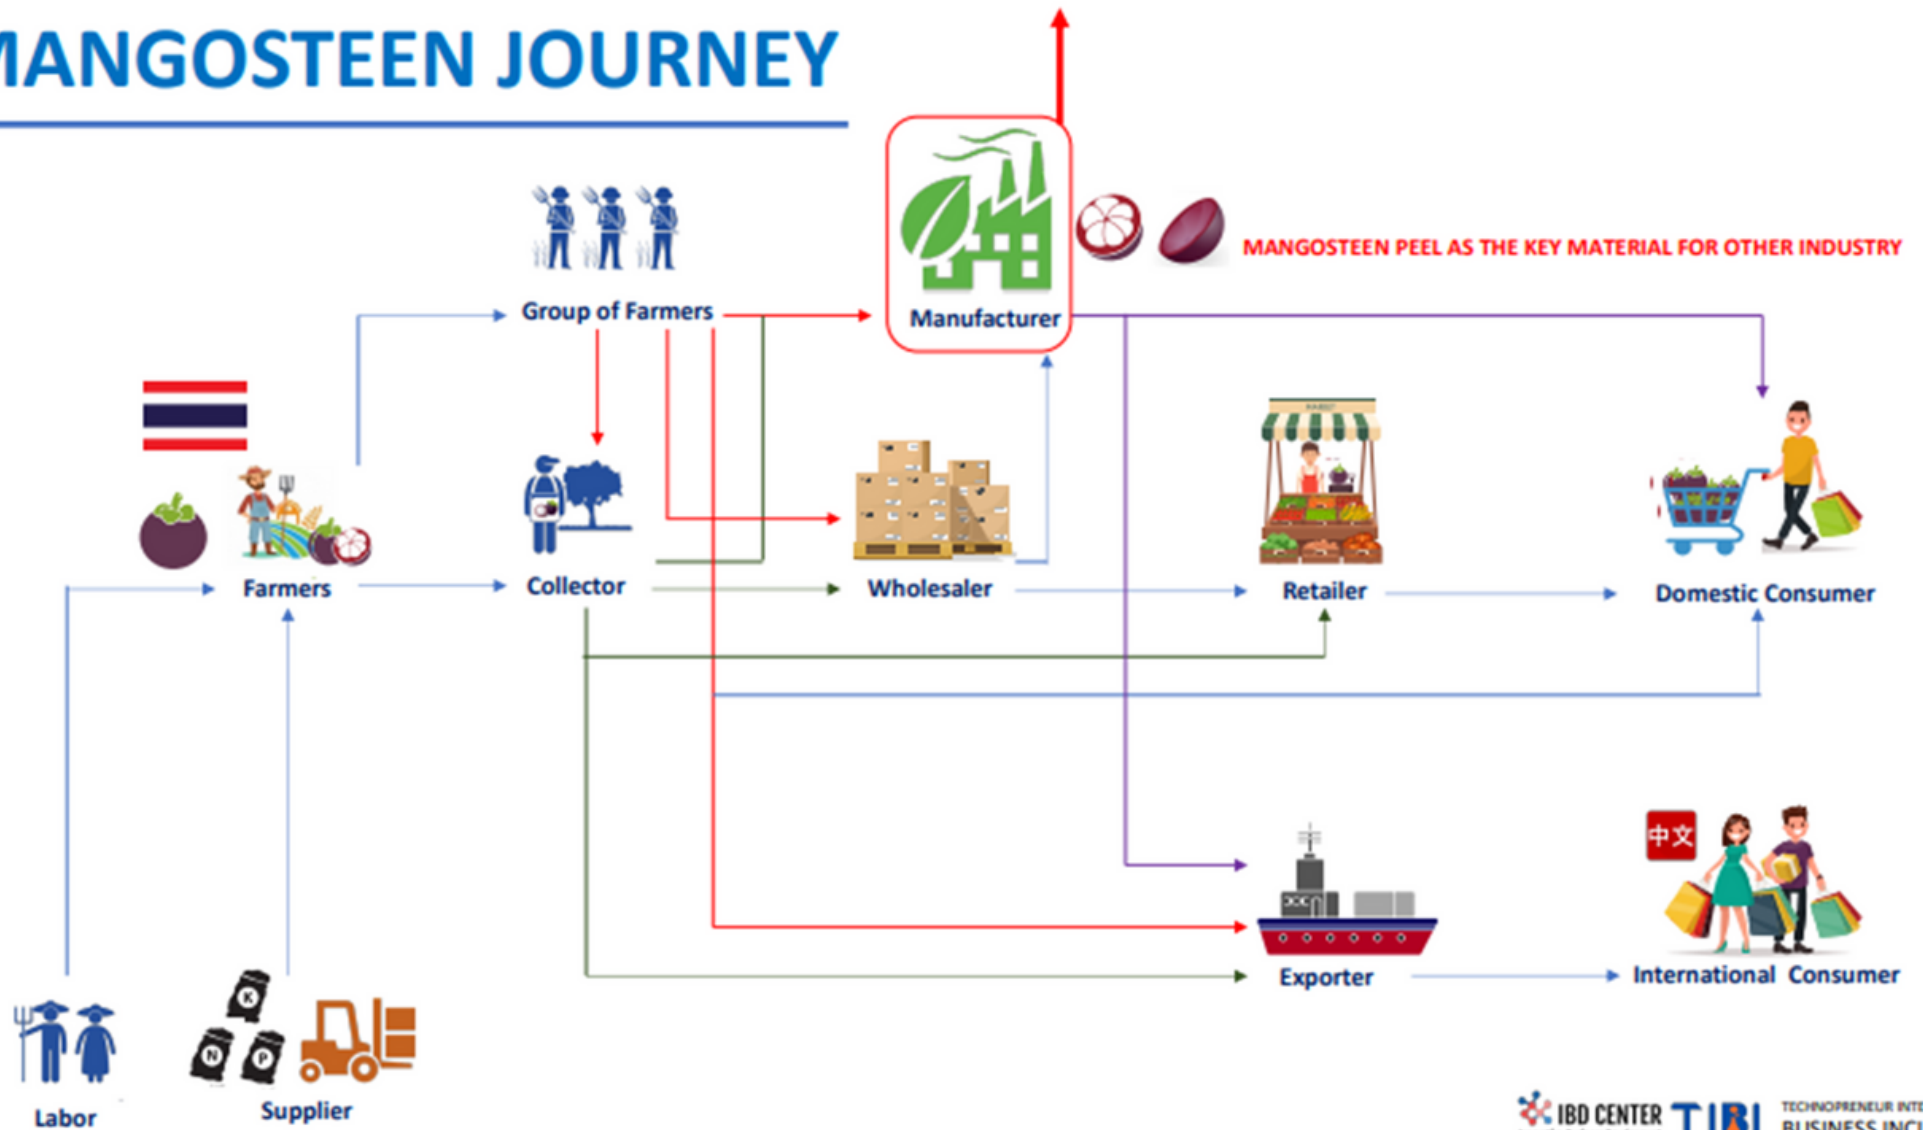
MANGOSTEEN JOURNEY

Group of Farmers

Manufacturer

MANGOSTEEN PEEL AS THE KEY MATERIAL FOR OTHER INDUSTRY

Farmers

Collector

Wholesaler

Retailer

Domestic Consumer

中文

Exporter

International Consumer

Labor

K N P

Supplier

IBD CENTER TIBI TECHNOPRENEUR INT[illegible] BUSINESS INC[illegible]